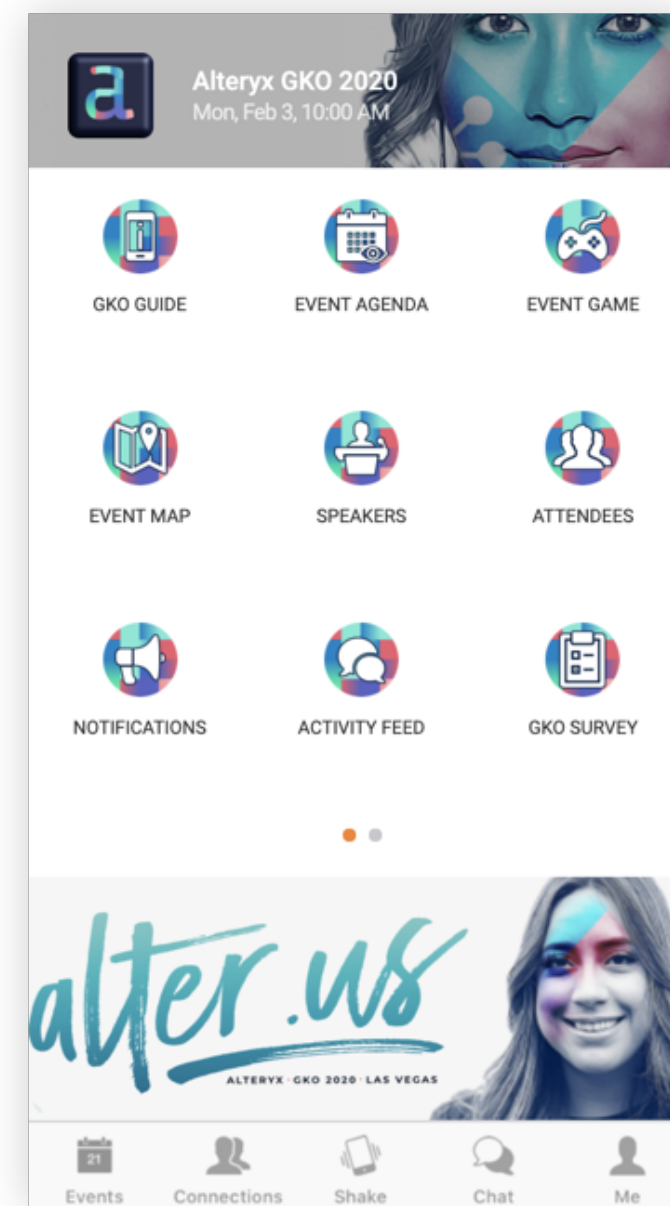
a.

Alteryx GKO 2020
Mon, Feb 3, 10:00 AM

GKO GUIDE
EVENT AGENDA
EVENT GAME
EVENT MAP
SPEAKERS
ATTENDEES
NOTIFICATIONS
ACTIVITY FEED
GKO SURVEY

alter.us
ALTERYX · GKO 2020 · LAS VEGAS

21
Events
Connections
Shake
Chat
Me